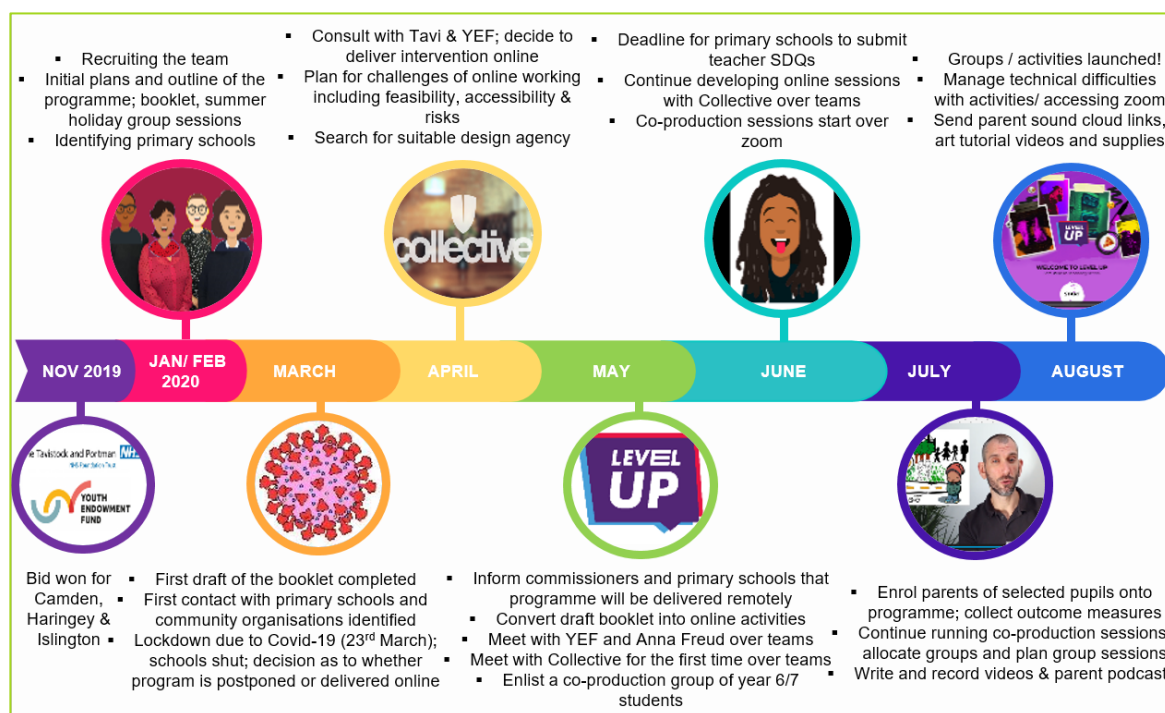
- Recruiting the team
- Initial plans and outline of the programme; booklet, summer holiday group sessions
- Identifying primary schools

- Consult with Tavi & YEF; decide to deliver intervention online
- Plan for challenges of online working including feasibility, accessibility & risks
- Search for suitable design agency

- Deadline for primary schools to submit teacher SDQs
- Continue developing online sessions with Collective over teams
- Co-production sessions start over zoom

- Groups / activities launched!
- Manage technical difficulties with activities/ accessing zoom
- Send parent sound cloud links, art tutorial videos and supplies

collective

LEVEL UP
WELCOME TO LEVEL UP

NOV 2019 | JAN/ FEB 2020 | MARCH | APRIL | MAY | JUNE | JULY | AUGUST

The Tavistock and Portman NHS
NHS Foundation Trust
YOUTH ENDOWMENT FUND

LEVEL UP

Bid won for Camden, Haringey & Islington

- First draft of the booklet completed
- First contact with primary schools and community organisations identified
- Lockdown due to Covid-19 (23$^{rd}$ March); schools shut; decision as to whether program is postponed or delivered online

- Inform commissioners and primary schools that programme will be delivered remotely
- Convert draft booklet into online activities
- Meet with YEF and Anna Freud over teams
- Meet with Collective for the first time over teams
- Enlist a co-production group of year 6/7 students

- Enrol parents of selected pupils onto programme; collect outcome measures
- Continue running co-production sessions allocate groups and plan group sessions
- Write and record videos & parent podcast